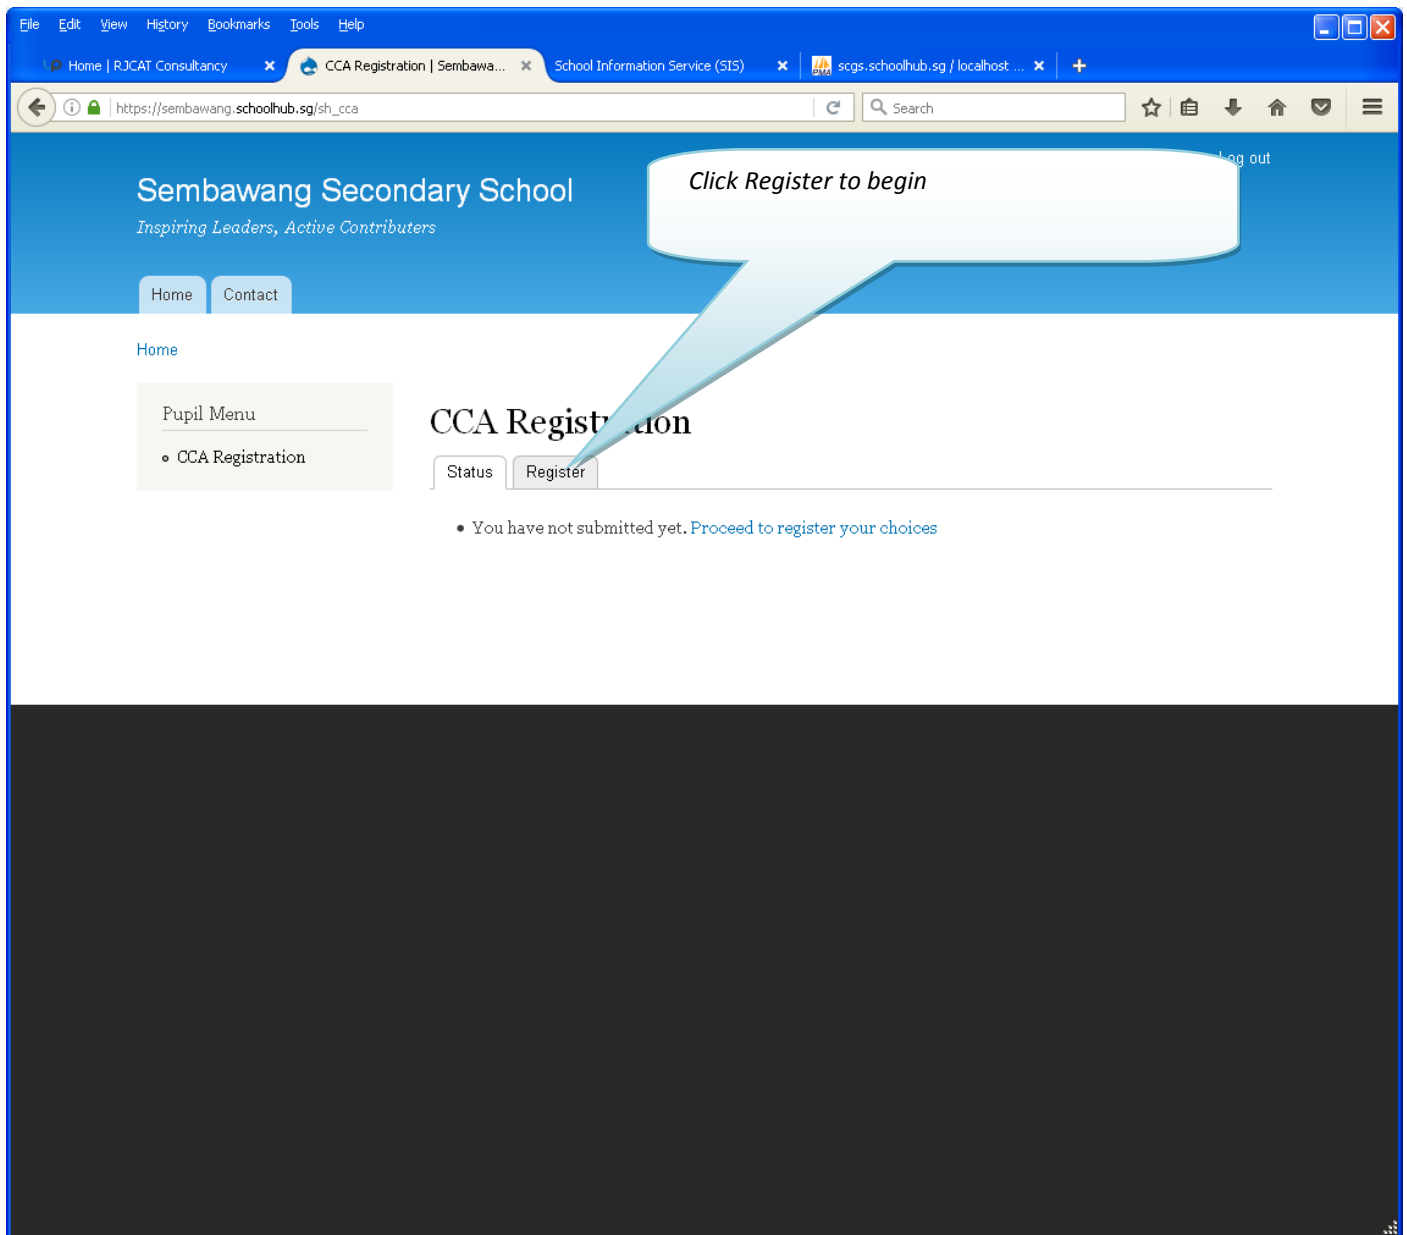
File Edit View History Bookmarks Tools Help

Home | RJCAT Consultancy
CCA Registration | Sembawa...
School Information Service (SIS)
scgs.schoolhub.sg / localhost ...

https://sembawang.schoolhub.sg/sh_cca

Search

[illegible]g out

Sembawang Secondary School

Inspiring Leaders, Active Contributers

Click Register to begin

Home Contact

Home

Pupil Menu

CCA Registration

CCA Regist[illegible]ion

Status Register

You have not submitted yet. Proceed to register your choices